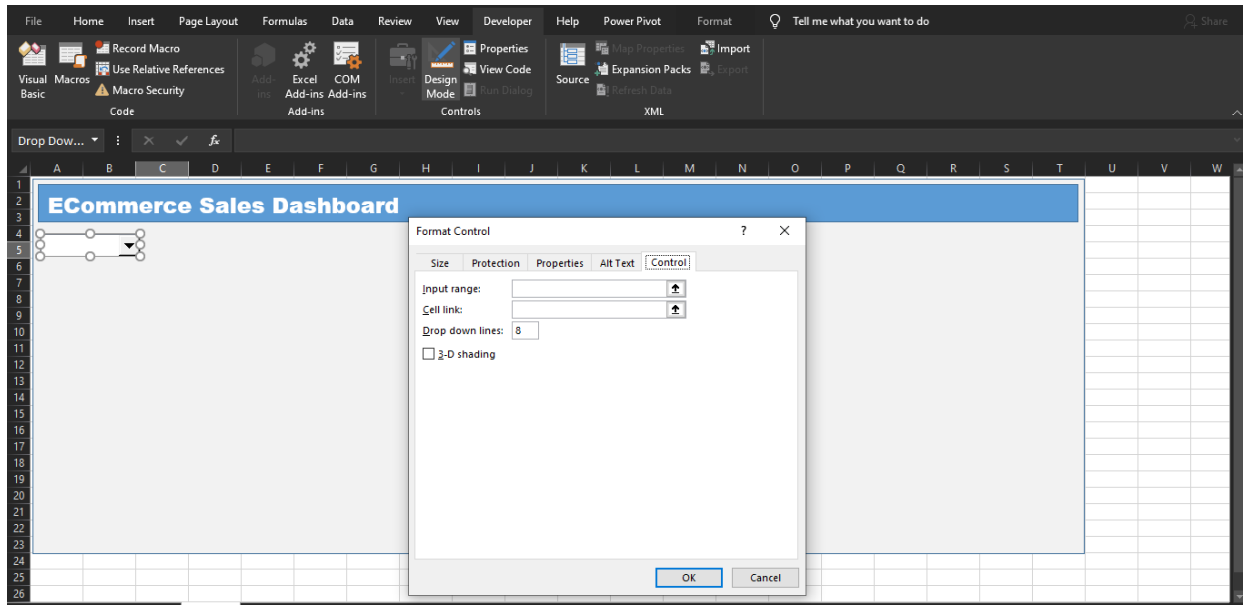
File Home Insert Page Layout Formulas Data Review View Developer Help Power Pivot Format Tell me what you want to do Share

Visual Basic Macros Record Macro Use Relative References Macro Security Code

Add-ins Excel Add-ins COM Add-ins Add-ins

Insert Design Mode Properties View Code Run Dialog Controls

Source Map Properties Expansion Packs Refresh Data Import Export XML

Drop Dow...

A B C D E F G H I J K L M N O P Q R S T U V W

1 2 3 4 5 6 7 8 9 10 11 12 13 14 15 16 17 18 19 20 21 22 23 24 25 26

ECommerce Sales Dashboard

Format Control ? ✕

Size Protection Properties Alt Text Control

Input range:

Cell link:

Drop down lines: 8

3-D shading

OK Cancel